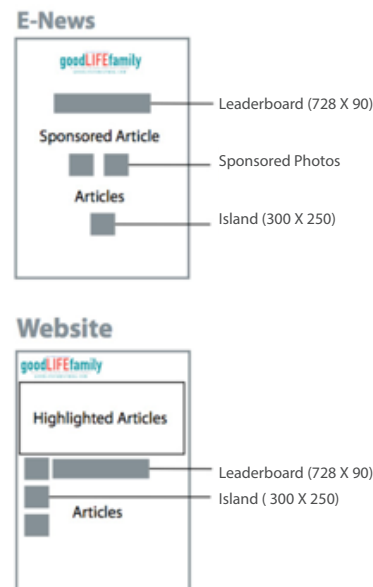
E-News

goodLIFEfamily

Leaderboard (728 X 90)

Sponsored Article

Sponsored Photos

Articles

Island (300 X 250)

Website

goodLIFEfamily

Highlighted Articles

Leaderboard (728 X 90)

Island ( 300 X 250)

Articles